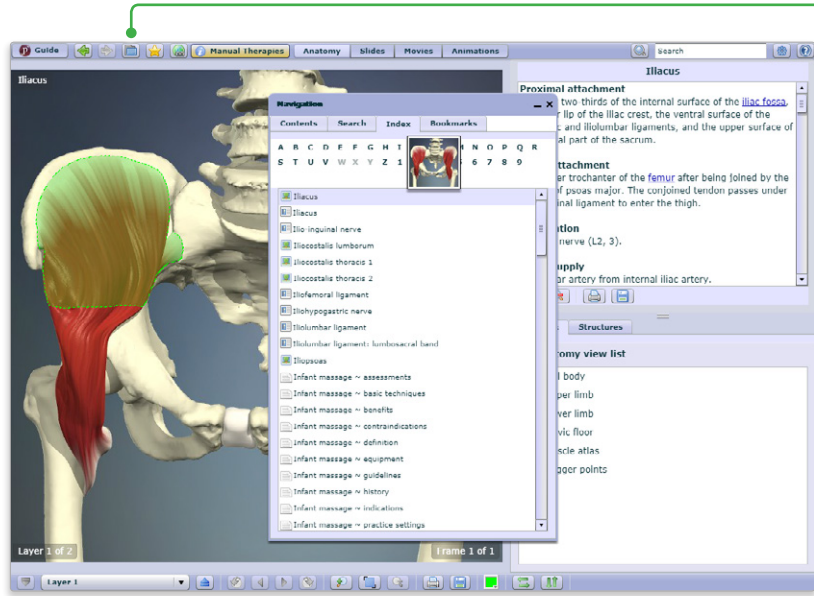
Guide Manual Therapies Anatomy Slides Movies Animations Search

Iliacus

Navigation

Contents Search Index Bookmarks

A B C D E F G H I J K L M N O P Q R
S T U V W X Y Z 1 2 3 4 5 6 7 8 9

Iliacus
Iliacus
Ilio-inguinal nerve
Iliocostalis lumborum
Iliocostalis thoracis 1
Iliocostalis thoracis 2
Iliofemoral ligament
Iliohypogastric nerve
Iliolumbar ligament
Iliolumbar ligament: lumbosacral band
Iliopsoas
Infant massage ~ assessments
Infant massage ~ basic techniques
Infant massage ~ benefits
Infant massage ~ contraindications
Infant massage ~ definition
Infant massage ~ equipment
Infant massage ~ guidelines
Infant massage ~ history
Infant massage ~ indications
Infant massage ~ practice settings

Iliacus

Proximal attachment
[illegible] two thirds of the internal surface of the iliac fossa, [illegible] lip of the iliac crest, the ventral surface of the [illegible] and iliolumbar ligaments, and the upper surface of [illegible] part of the sacrum.

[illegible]ttachment
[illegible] trochanter of the femur after being joined by the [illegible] of psoas major. The conjoined tendon passes under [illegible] ligament to enter the thigh.

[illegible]tion
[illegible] nerve (L2, 3).

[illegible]upply
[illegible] artery from internal iliac artery.

Structures

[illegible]tomy view list
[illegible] body
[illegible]per limb
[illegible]ver limb
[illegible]vic floor
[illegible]scle atlas
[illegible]gger points

Layer 1 of 2

Frame 1 of 1

Layer 1